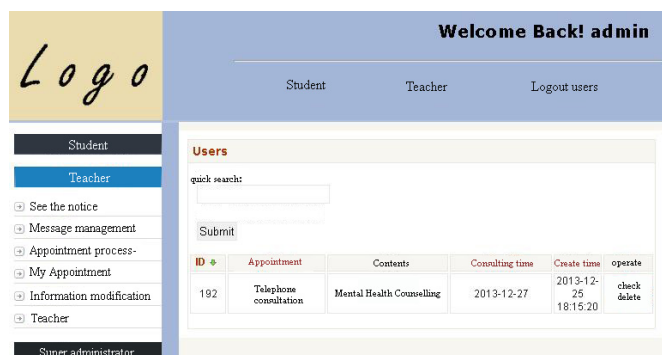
Logo

Welcome Back! admin

Student Teacher Logout users

Student
Teacher
See the notice
Message management
Appointment process-
My Appointment
Information modification
Teacher
Super administrator

Users

quick search:

Submit

| ID | Appointment | Contents | Consulting time | Create time | operate |
|---|---|---|---|---|---|
| 192 | Telephone consultation | Mental Health Counselling | 2013-12-27 | 2013-12-25 18:15:20 | check delete |